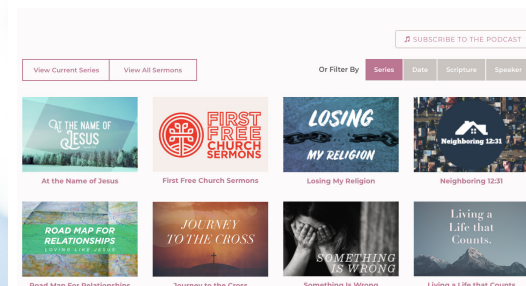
♫ SUBSCRIBE TO THE PODCAST

View Current Series | View All Sermons

Or Filter By Series Date Scripture Speaker

AT THE NAME OF JESUS
At the Name of Jesus

FIRST FREE CHURCH SERMONS
First Free Church Sermons

LOSING MY RELIGION
Losing My Religion

NEIGHBORING 12:31
Neighboring 12:31

ROAD MAP FOR RELATIONSHIPS LOVING LIKE JESUS
Road Map For Relationships

JOURNEY TO THE CROSS
Journey to the Cross

SOMETHING IS WRONG
Something Is Wrong

Living a Life that Counts.
Living a Life that Counts